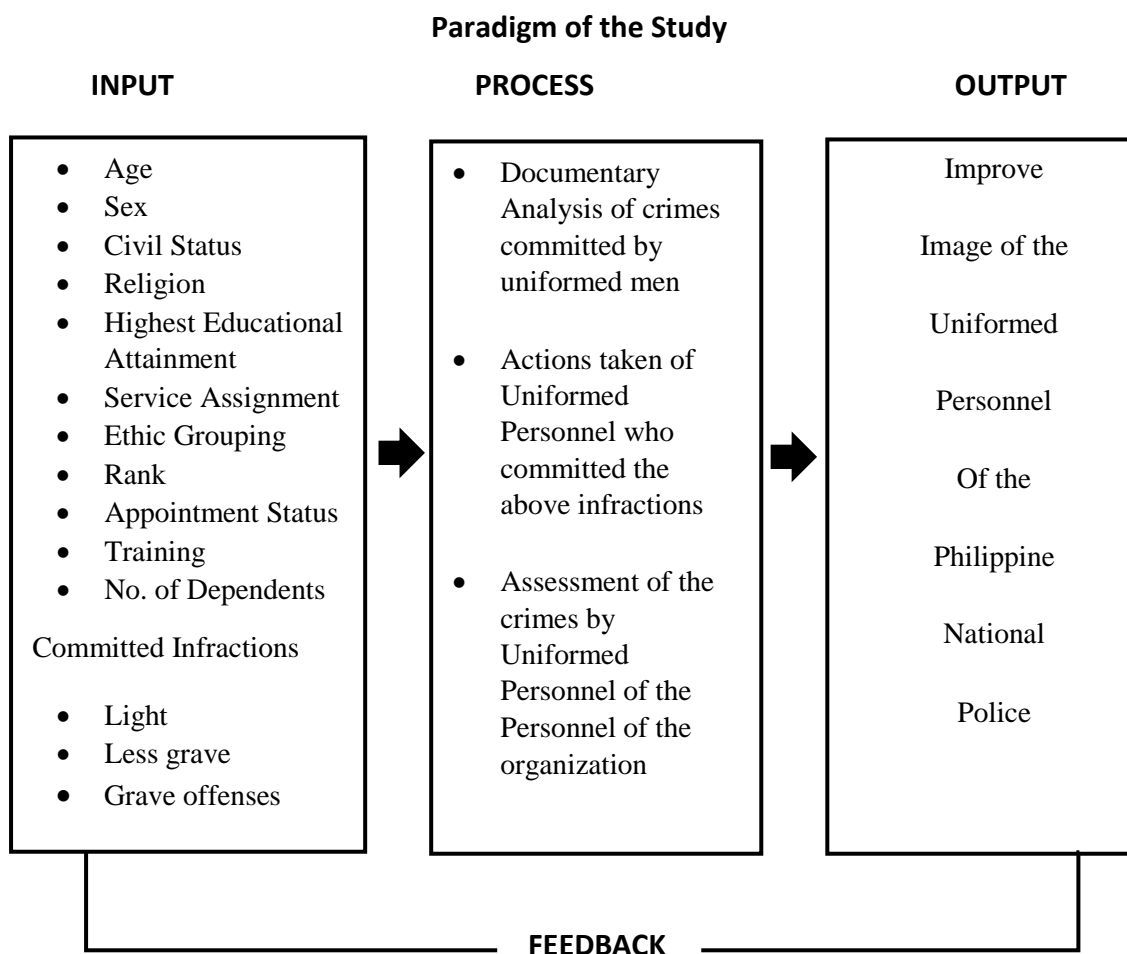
**Paradigm of the Study**

INPUT

- Age
- Sex
- Civil Status
- Religion
- Highest Educational Attainment
- Service Assignment
- Ethic Grouping
- Rank
- Appointment Status
- Training
- No. of Dependents

Committed Infractions

- Light
- Less grave
- Grave offenses

PROCESS

- Documentary Analysis of crimes committed by uniformed men
- Actions taken of Uniformed Personnel who committed the above infractions
- Assessment of the crimes by Uniformed Personnel of the Personnel of the organization

OUTPUT

Improve

Image of the

Uniformed

Personnel

Of the

Philippine

National

Police

FEEDBACK